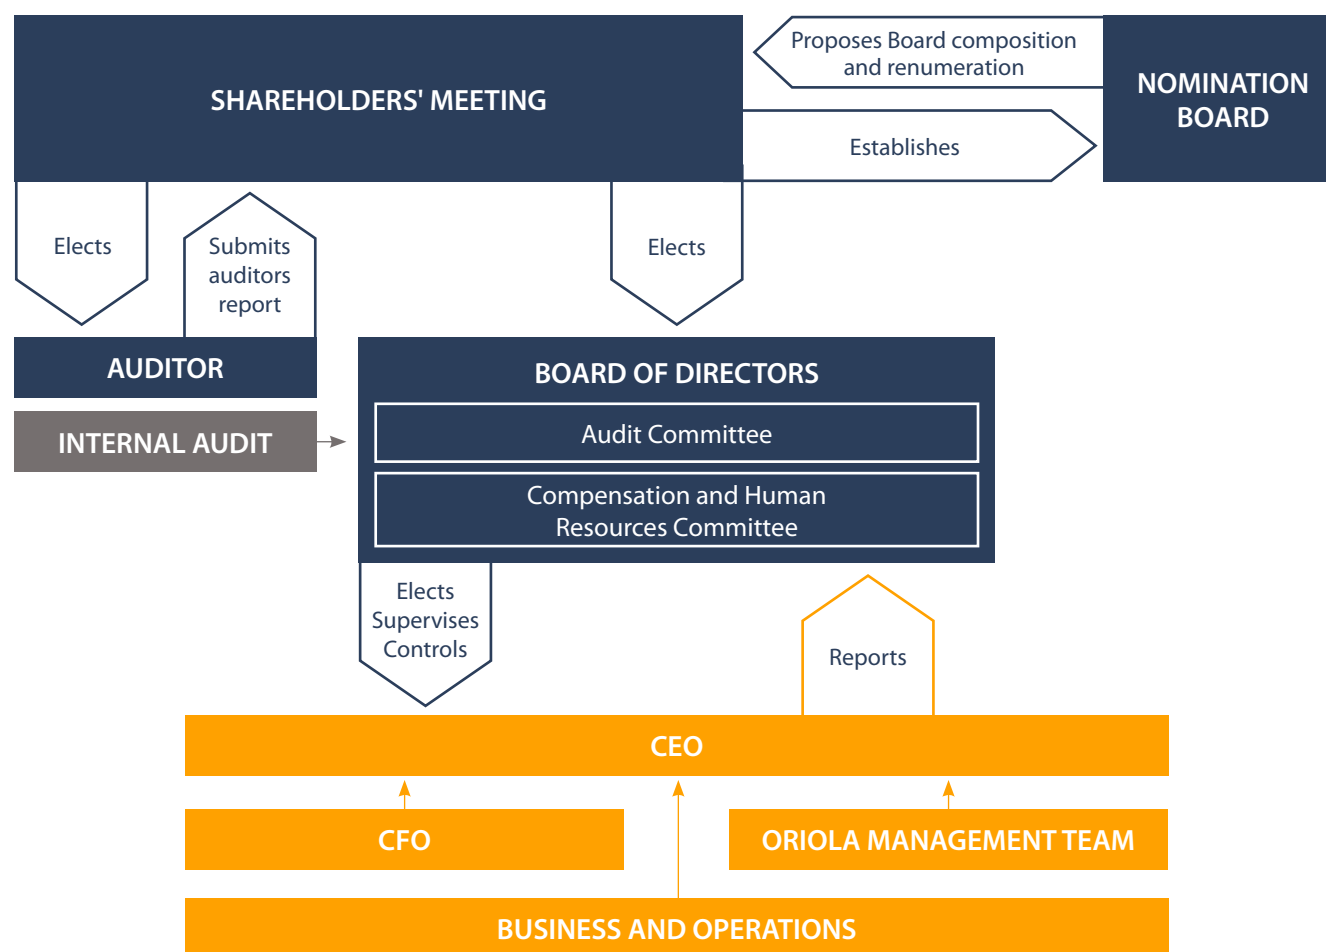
SHAREHOLDERS' MEETING

Proposes Board composition and renumeration

NOMINATION BOARD

Establishes

Elects

Submits auditors report

Elects

AUDITOR

INTERNAL AUDIT

BOARD OF DIRECTORS

Audit Committee

Compensation and Human Resources Committee

Elects Supervises Controls

Reports

CEO

CFO

ORIOLA MANAGEMENT TEAM

BUSINESS AND OPERATIONS